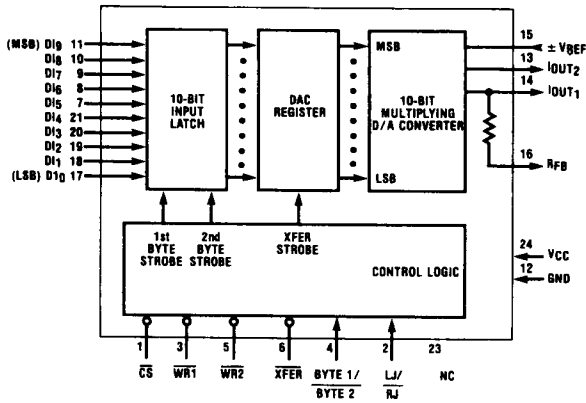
(MSB) $DI_9$ 11
$DI_8$ 10
$DI_7$ 9
$DI_6$ 8
$DI_5$ 7
$DI_4$ 21
$DI_3$ 20
$DI_2$ 19
$DI_1$ 18
(LSB) $DI_0$ 17

10-BIT INPUT LATCH

DAC REGISTER

MSB
LSB

10-BIT MULTIPLYING D/A CONVERTER

15 $\pm V_{REF}$
13 $I_{OUT2}$
14 $I_{OUT1}$
16 $R_{FB}$

1st BYTE STROBE
2nd BYTE STROBE
XFER STROBE
CONTROL LOGIC

24 $V_{CC}$
12 GND

1 $\overline{CS}$
3 $\overline{WR1}$
5 $\overline{WR2}$
6 $\overline{XFER}$
4 BYTE 1/$\overline{\text{BYTE 2}}$
2 LJ/$\overline{RJ}$
23 NC